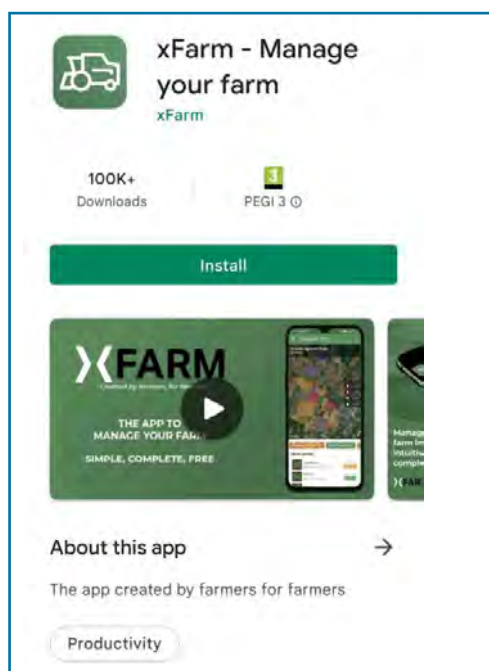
xFarm - Manage your farm
xFarm

100K+
Downloads

3
PEGI 3 ⓘ

Install

XFARM
Created by farmers, for farmers

THE APP TO MANAGE YOUR FARM

SIMPLE, COMPLETE, FREE

Manage farm in intuitive complete

XFAR

About this app →

The app created by farmers for farmers

Productivity